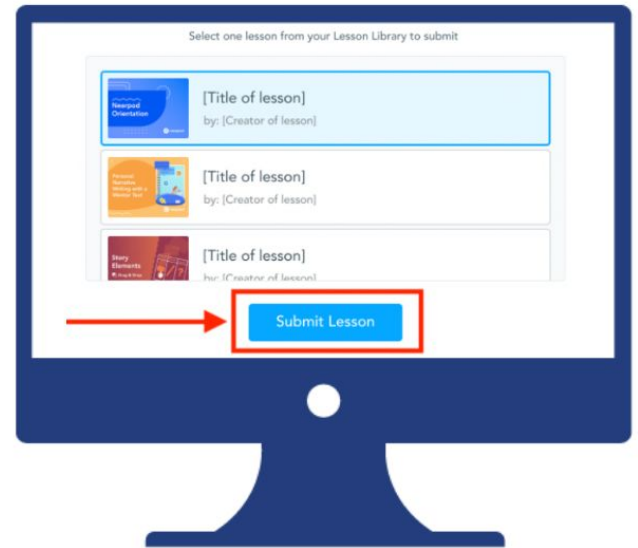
Select one lesson from your Lesson Library to submit

Nearpod Orientation

[Title of lesson]

by: [Creator of lesson]

Personal Narrative Writing with a Mentor Text

[Title of lesson]

by: [Creator of lesson]

Story Elements

[Title of lesson]

by: [Creator of lesson]

Submit Lesson